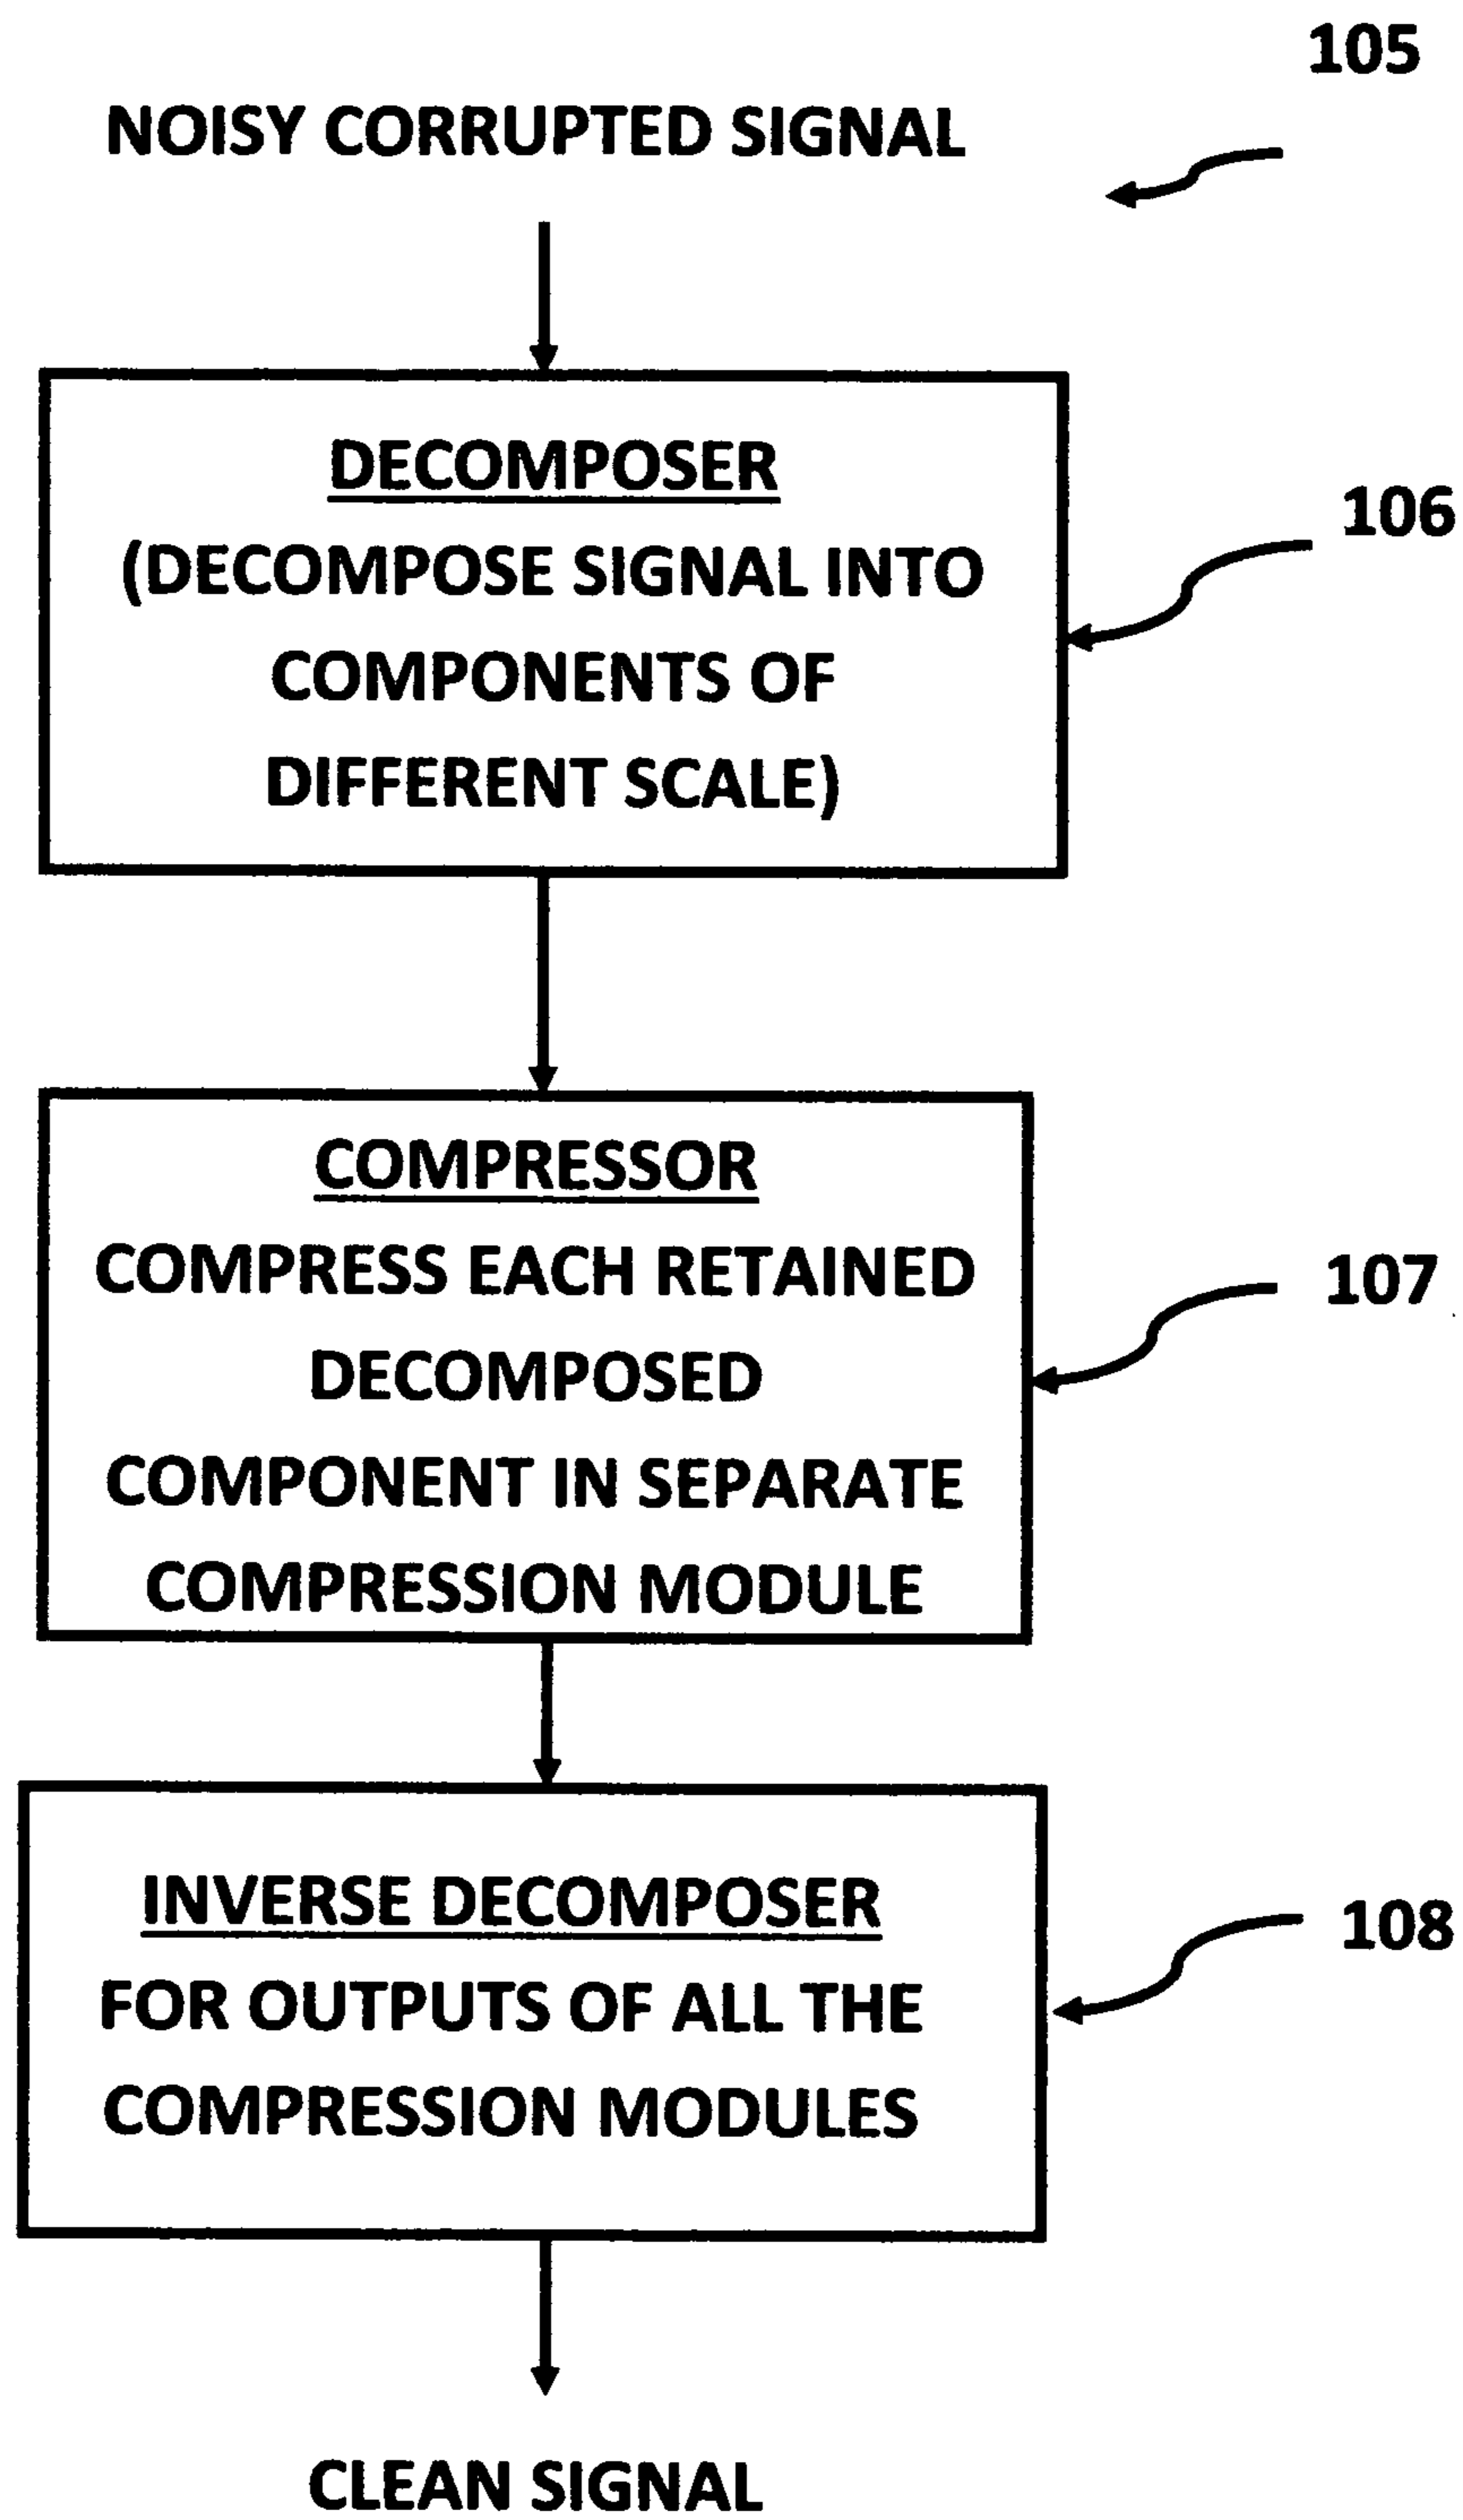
105

NOISY CORRUPTED SIGNAL

DECOMPOSER
(DECOMPOSE SIGNAL INTO COMPONENTS OF DIFFERENT SCALE)

106

COMPRESSOR
COMPRESS EACH RETAINED DECOMPOSED COMPONENT IN SEPARATE COMPRESSION MODULE

107

INVERSE DECOMPOSER
FOR OUTPUTS OF ALL THE COMPRESSION MODULES

108

CLEAN SIGNAL